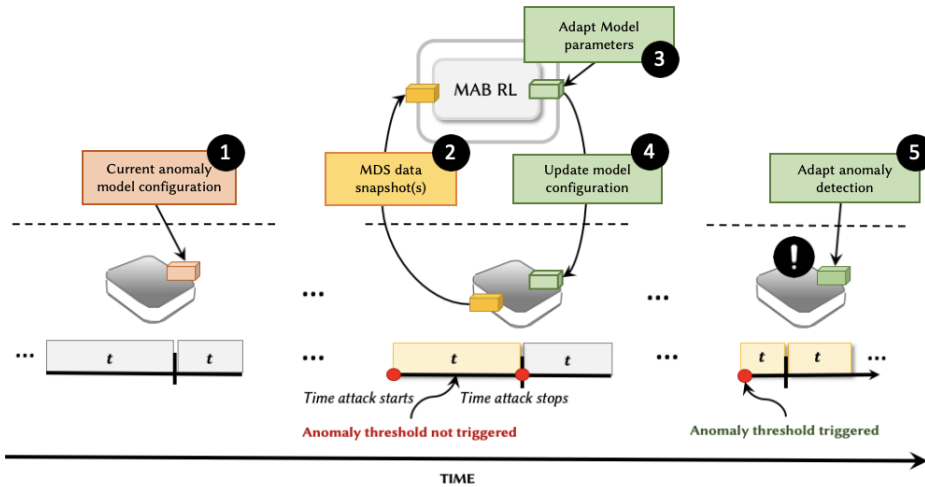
Adapt Model parameters

3

MAB RL

1

Current anomaly model configuration

2

MDS data snapshot(s)

4

Update model configuration

5

Adapt anomaly detection

!

...

...

...

...

...

...

...

t

t

t

t

t

t

Time attack starts

Time attack stops

Anomaly threshold not triggered

Anomaly threshold triggered

TIME